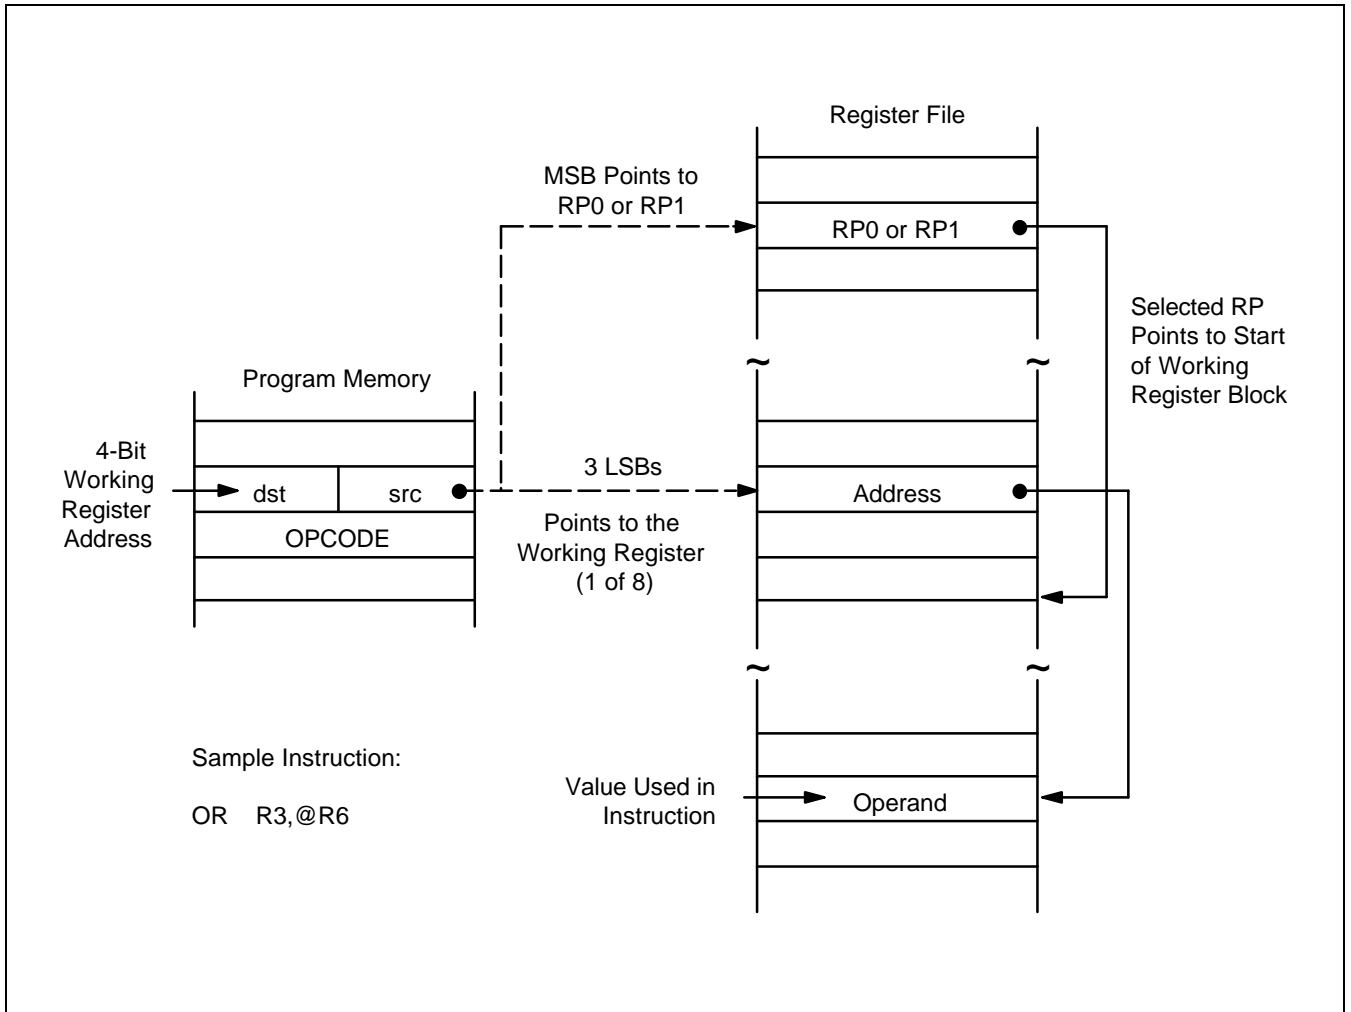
Register File

MSB Points to RP0 or RP1

RP0 or RP1

Selected RP Points to Start of Working Register Block

Program Memory

4-Bit Working Register Address

dst

src

OPCODE

3 LSBs

Points to the Working Register (1 of 8)

Address

Sample Instruction:

OR R3,@R6

Value Used in Instruction

Operand